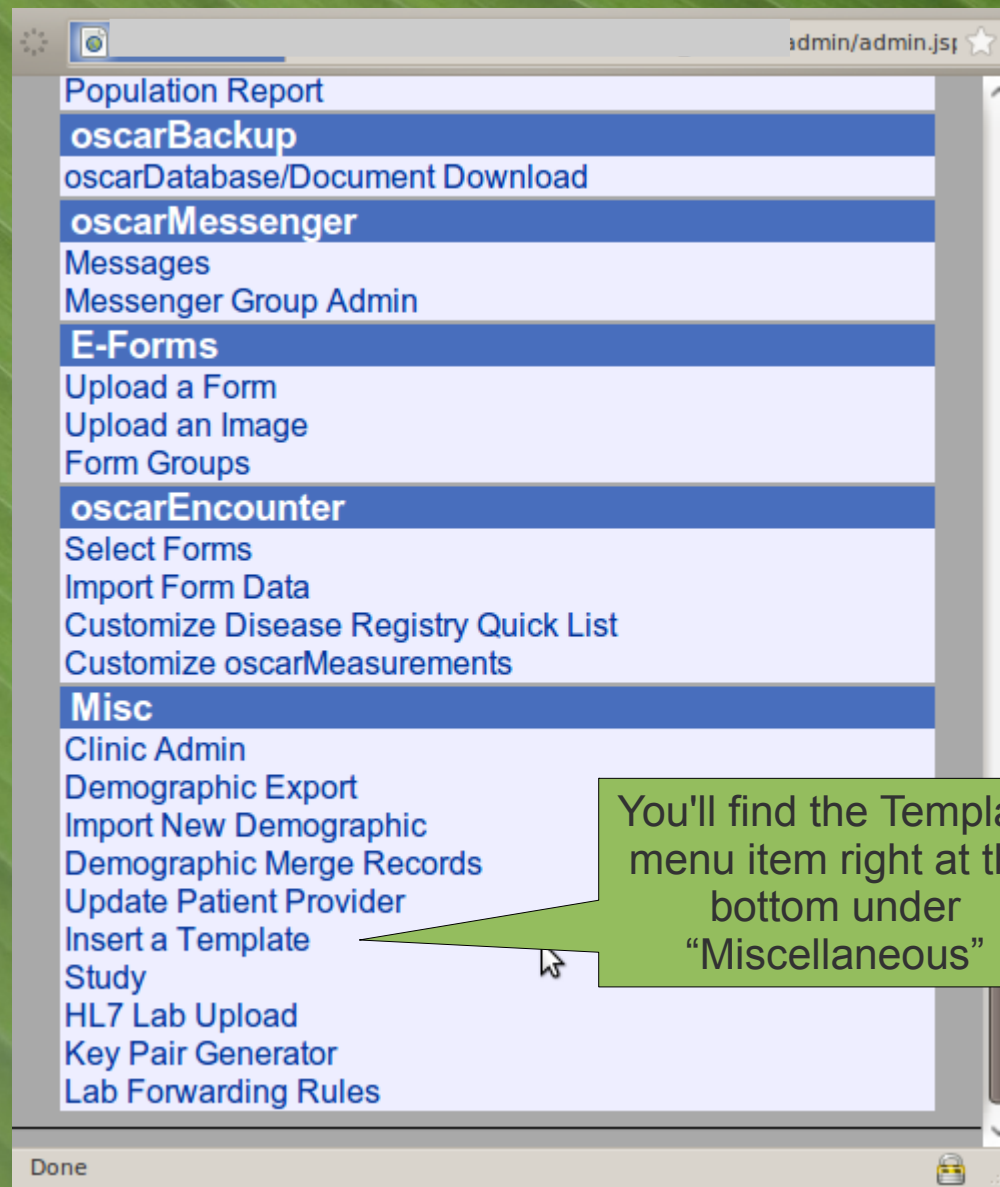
admin/admin.jsp

Population Report

oscarBackup

oscarDatabase/Document Download

oscarMessenger

Messages
Messenger Group Admin

E-Forms

Upload a Form
Upload an Image
Form Groups

oscarEncounter

Select Forms
Import Form Data
Customize Disease Registry Quick List
Customize oscarMeasurements

Misc

Clinic Admin
Demographic Export
Import New Demographic
Demographic Merge Records
Update Patient Provider
Insert a Template
Study
HL7 Lab Upload
Key Pair Generator
Lab Forwarding Rules

You'll find the Templa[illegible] menu item right at th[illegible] bottom under "Miscellaneous"

Done